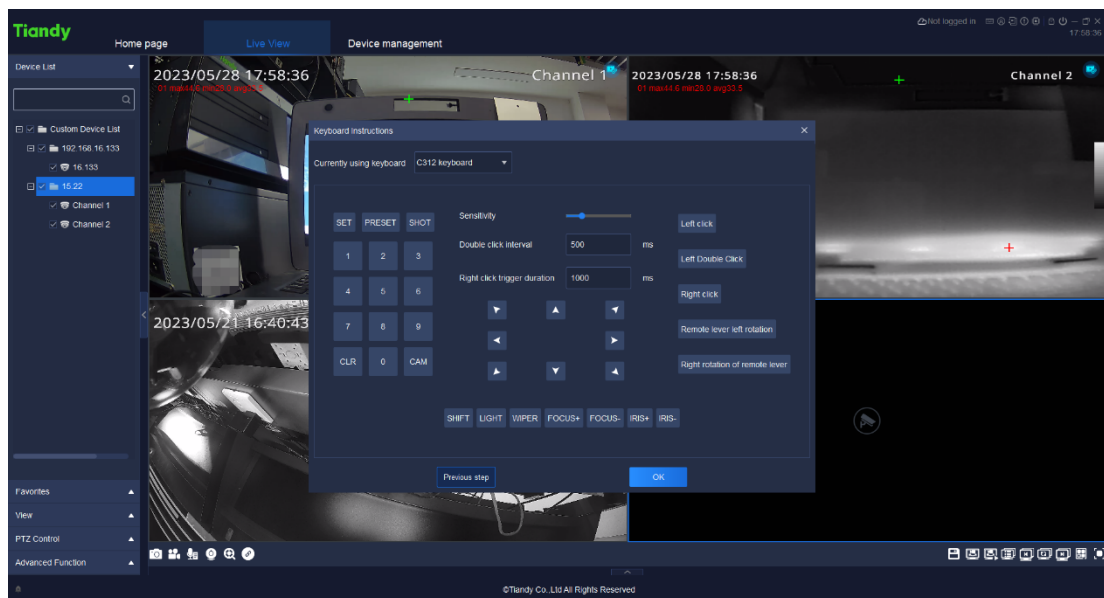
Tiandy

Home page Live View Device management

Not logged in

17:58:36

Device List

Custom Device List
192.168.16.133
16.133
15.22
Channel 1
Channel 2

2023/05/28 17:58:36
01 max44.6 min28.0 avg32.5
Channel 1

2023/05/28 17:58:36
01 max44.6 min28.0 avg33.5
Channel 2

2023/05/21 16:40:43

Keyboard instructions

Currently using keyboard C312 keyboard

SET PRESET SHOT
1 2 3
4 5 6
7 8 9
CLR 0 CAM

Sensitivity
Double click interval 500 ms
Right click trigger duration 1000 ms

Left click
Left Double Click
Right click
Remote lever left rotation
Right rotation of remote lever

SHIFT LIGHT WIPER FOCUS+ FOCUS- IRIS+ IRIS-

Previous step OK

Favorites
View
PTZ Control
Advanced Function

©Tiandy Co.,Ltd All Rights Reserved